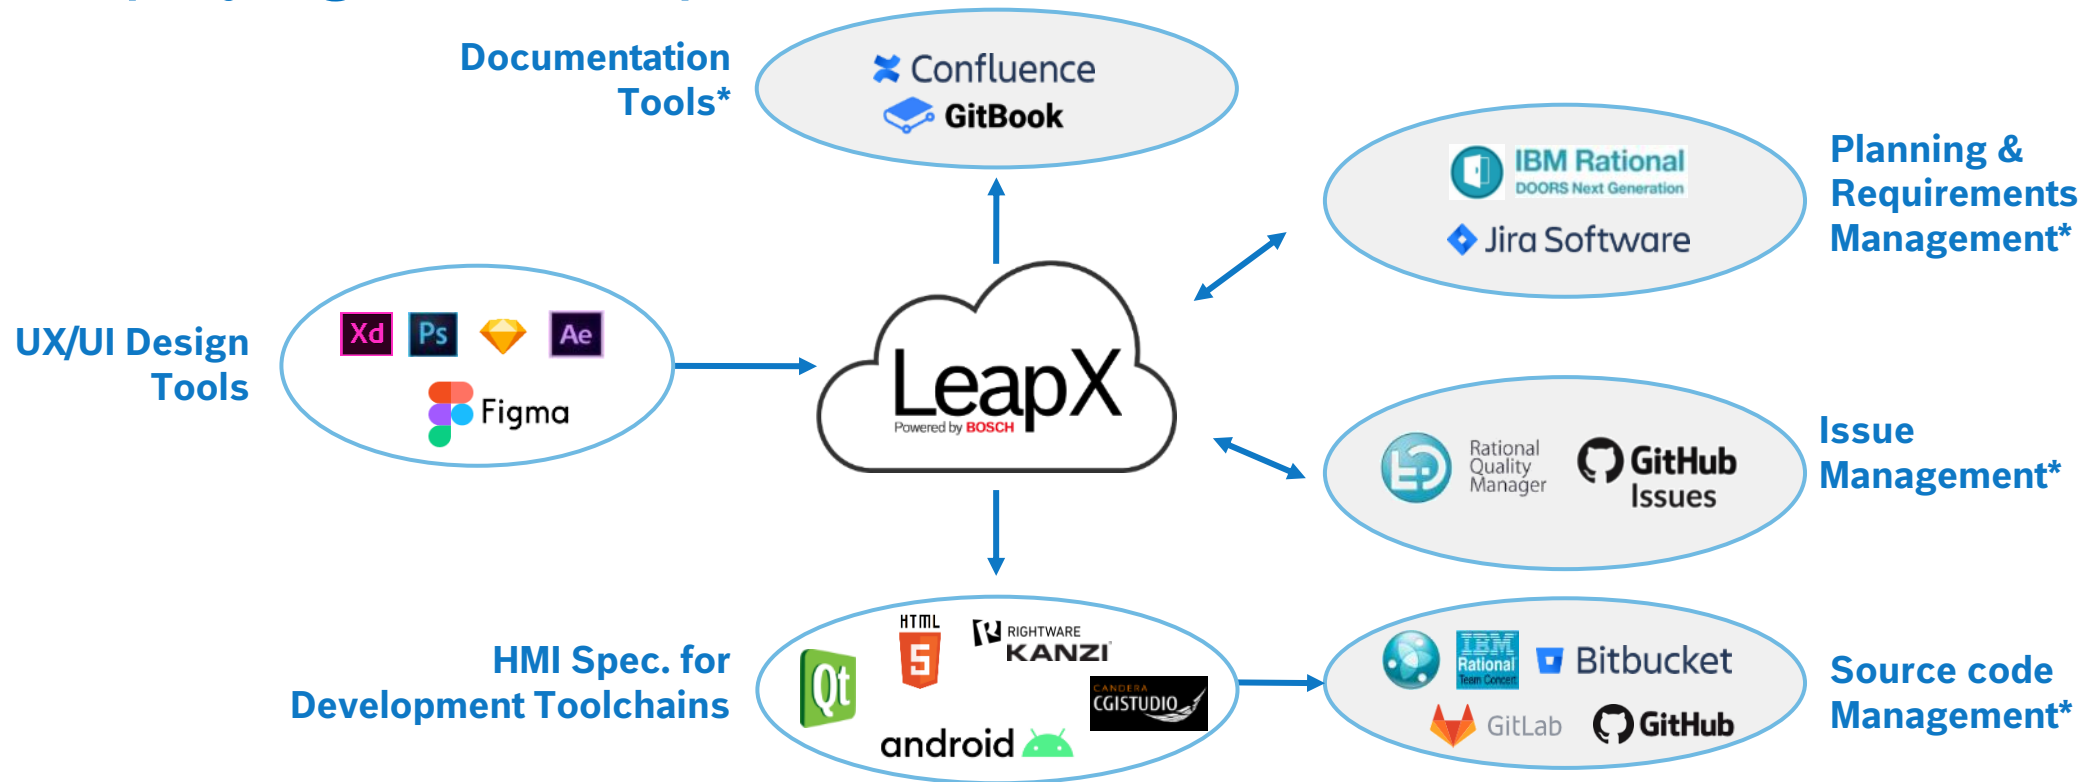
Documentation Tools*

Confluence
GitBook

IBM Rational
DOORS Next Generation
Jira Software

Planning & Requirements Management*

UX/UI Design Tools

Xd Ps Ae
Figma

LeapX
Powered by BOSCH

Rational Quality Manager
GitHub Issues

Issue Management*

HMI Spec. for Development Toolchains

HTML 5
Qt
RIGHTWARE KANZI
CANDERA CGISTUDIO
android

IBM Rational Team Concert
Bitbucket
GitLab
GitHub

Source code Management*